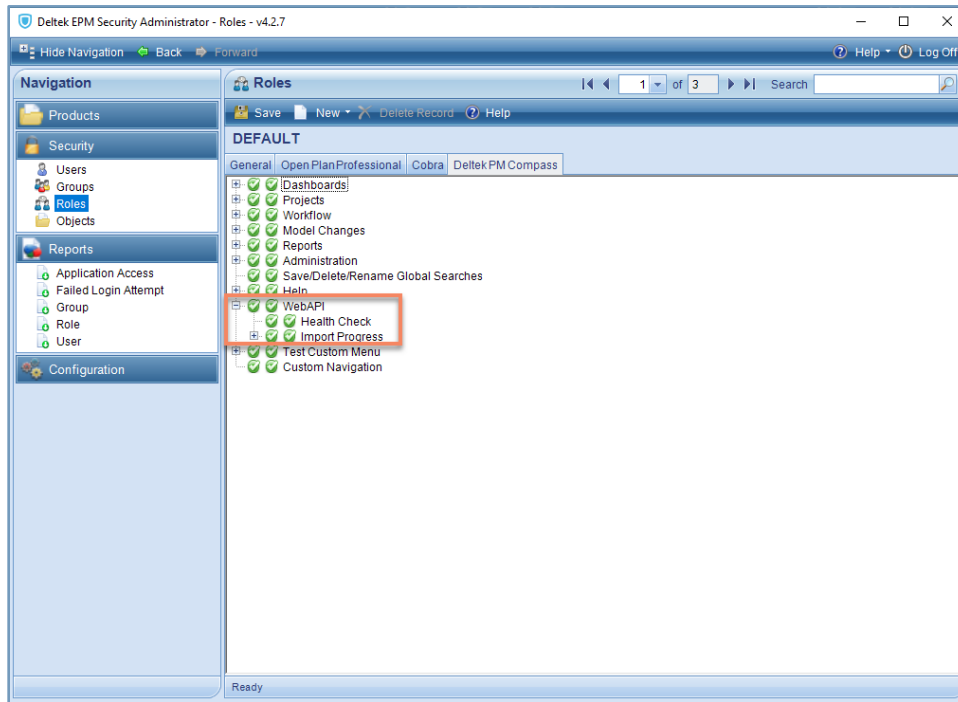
Deltek EPM Security Administrator - Roles - v4.2.7

Hide Navigation Back Forward

Help Log Off

Navigation

Products

Security

Users
Groups
Roles
Objects

Reports

Application Access
Failed Login Attempt
Group
Role
User

Configuration

Roles

1 of 3 Search

Save New Delete Record Help

DEFAULT

General Open Plan Professional Cobra Deltek PM Compass

Dashboards
Projects
Workflow
Model Changes
Reports
Administration
Save/Delete/Rename Global Searches
Help
WebAPI
Health Check
Import Progress
Test Custom Menu
Custom Navigation

Ready